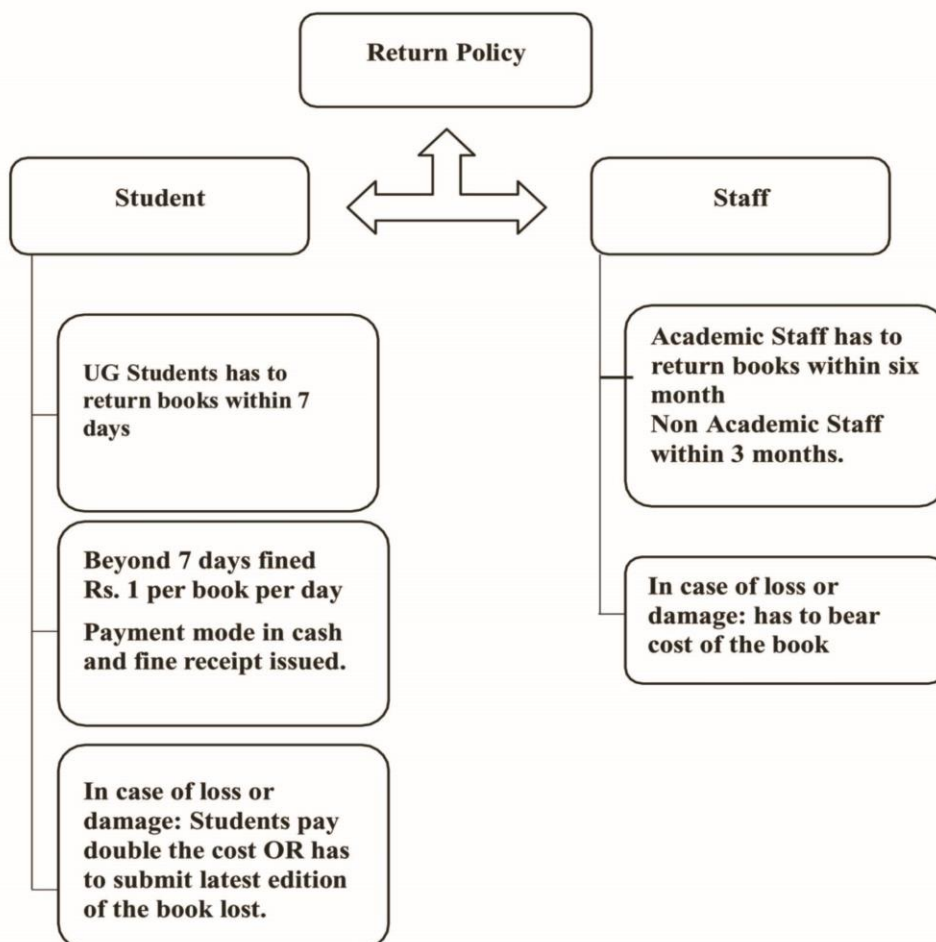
Return Policy

Student

Staff

UG Students has to return books within 7 days

Beyond 7 days fined Rs. 1 per book per day

Payment mode in cash and fine receipt issued.

In case of loss or damage: Students pay double the cost OR has to submit latest edition of the book lost.

Academic Staff has to return books within six month
Non Academic Staff within 3 months.

In case of loss or damage: has to bear cost of the book